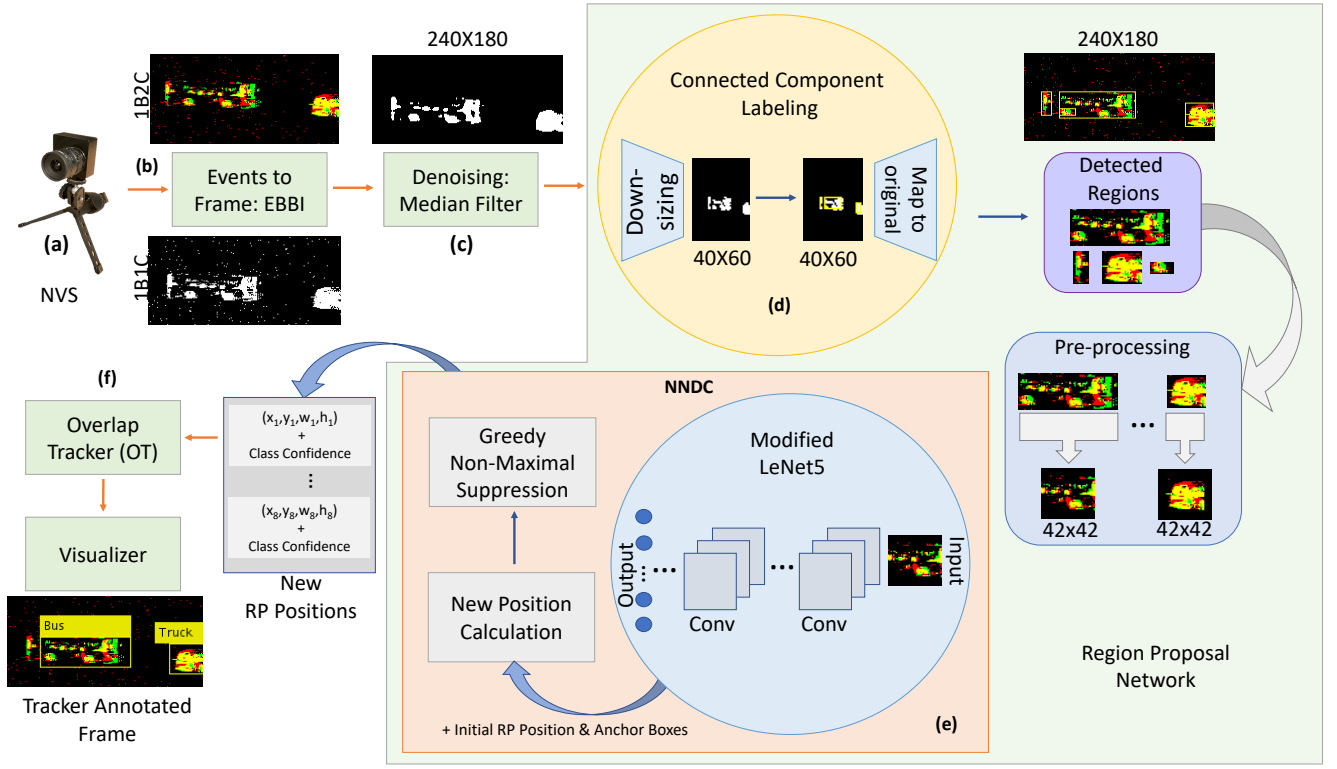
240X180

1B2C

(a)

NVS

(b)

Events to Frame: EBBI

Denoising: Median Filter

(c)

1B1C

Connected Component Labeling

Down-sizing

40X60

40X60

Map to original

(d)

240X180

Detected Regions

Pre-processing

...

42x42

42x42

(f)

Overlap Tracker (OT)

Visualizer

Bus

Truck

Tracker Annotated Frame

$(x_1,y_1,w_1,h_1)$
+
Class Confidence
⋮
$(x_8,y_8,w_8,h_8)$
+
Class Confidence

New RP Positions

NNDC

Greedy Non-Maximal Suppression

New Position Calculation

Modified LeNet5

Output

...

Conv

...

Conv

Input

+ Initial RP Position & Anchor Boxes

(e)

Region Proposal Network